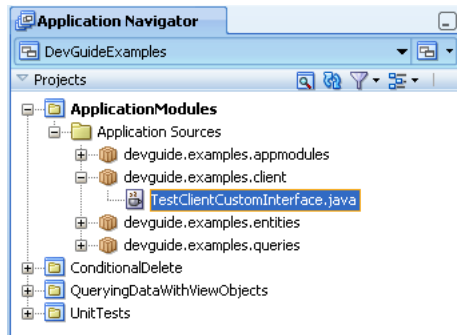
Application Navigator

DevGuideExamples

Projects

ApplicationModules
Application Sources
devguide.examples.appmodules
devguide.examples.client
TestClientCustomInterface.java
devguide.examples.entities
devguide.examples.queries
ConditionalDelete
QueryingDataWithViewObjects
UnitTests